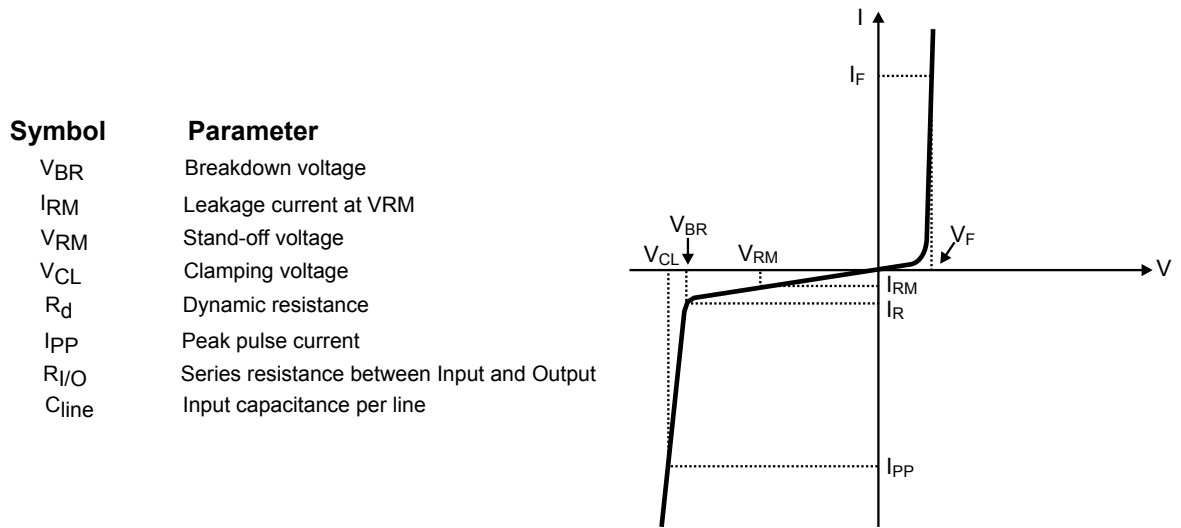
| Symbol | Parameter |
|---|---|
| $V_{BR}$ | Breakdown voltage |
| $I_{RM}$ | Leakage current at VRM |
| $V_{RM}$ | Stand-off voltage |
| $V_{CL}$ | Clamping voltage |
| $R_d$ | Dynamic resistance |
| $I_{PP}$ | Peak pulse current |
| $R_{I/O}$ | Series resistance between Input and Output |
| $C_{line}$ | Input capacitance per line |

I
$I_F$
$V_{BR}$
$V_{CL}$
$V_{RM}$
$V_F$
V
$I_{RM}$
$I_R$
$I_{PP}$